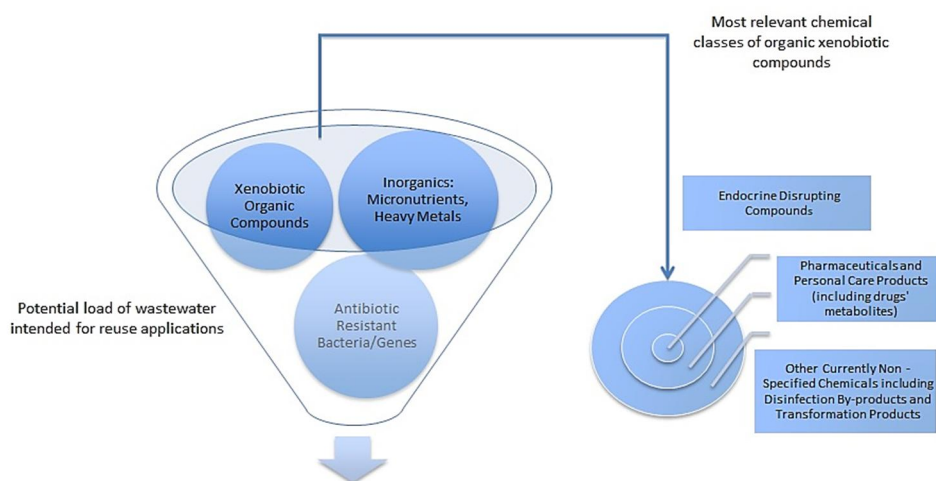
Most relevant chemical classes of organic xenobiotic compounds

Xenobiotic Organic Compounds

Inorganics: Micronutrients, Heavy Metals

Antibiotic Resistant Bacteria/Genes

Potential load of wastewater intended for reuse applications

Endocrine Disrupting Compounds

Pharmaceuticals and Personal Care Products (including drugs' metabolites)

Other Currently Non - Specified Chemicals including Disinfection By-products and Transformation Products